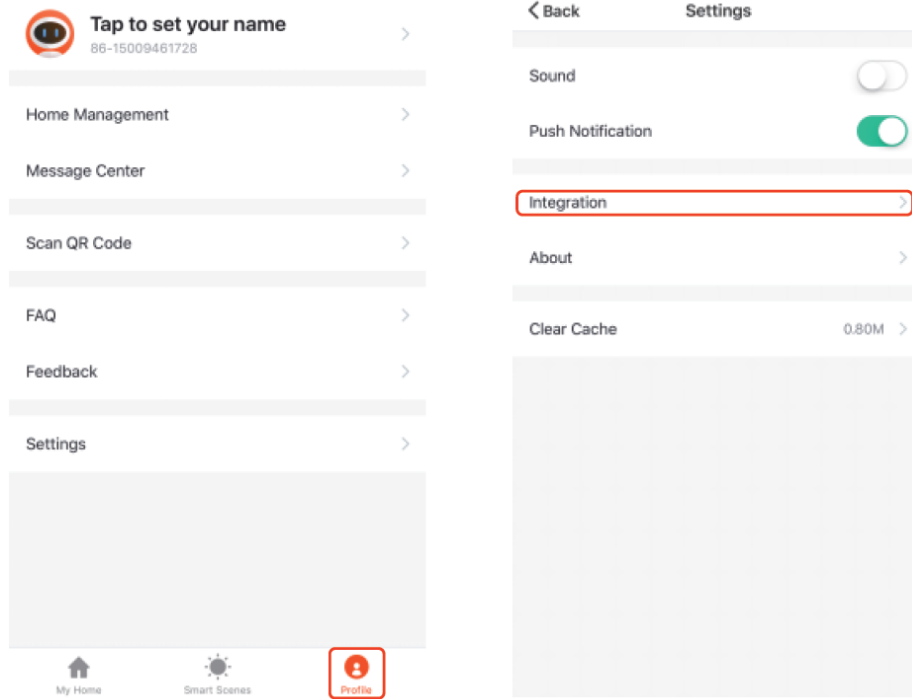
Tap to set your name
86-15009461728

Home Management

Message Center

Scan QR Code

FAQ

Feedback

Settings

My Home
Smart Scenes
Profile

Back
Settings

Sound

Push Notification

Integration

About

Clear Cache
0.80M